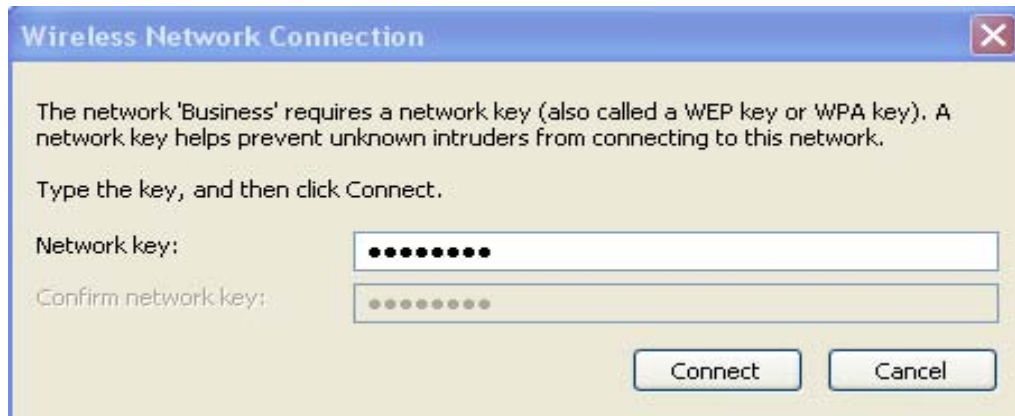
Wireless Network Connection

The network 'Business' requires a network key (also called a WEP key or WPA key). A network key helps prevent unknown intruders from connecting to this network.

Type the key, and then click Connect.

Network key: ••••••••

Confirm network key: ••••••••

Connect

Cancel